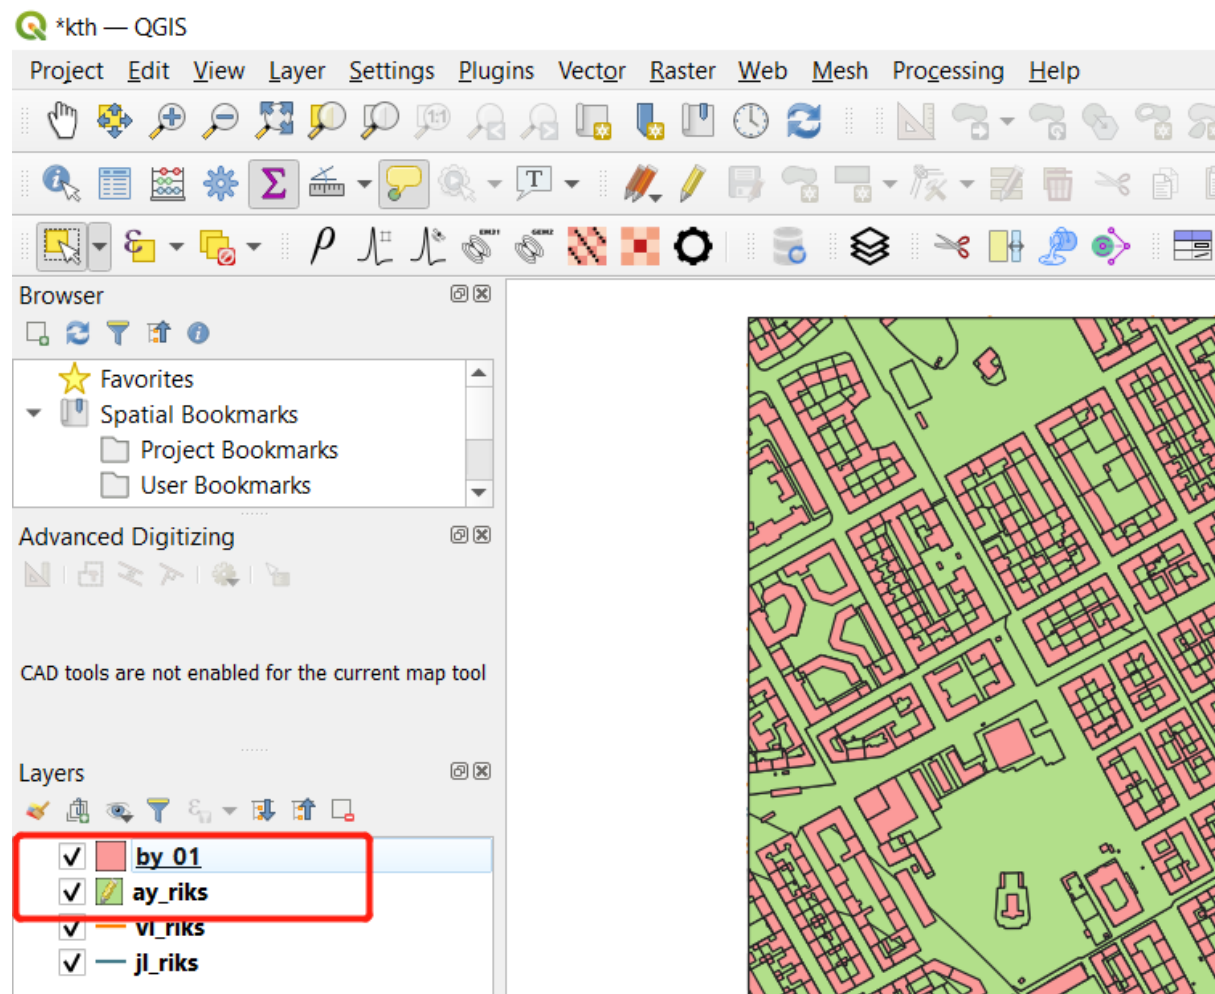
*kth — QGIS

Project Edit View Layer Settings Plugins Vector Raster Web Mesh Processing Help

Browser

Favorites
Spatial Bookmarks
Project Bookmarks
User Bookmarks

Advanced Digitizing

CAD tools are not enabled for the current map tool

Layers

by_01
ay_riks
vl_riks
jl_riks